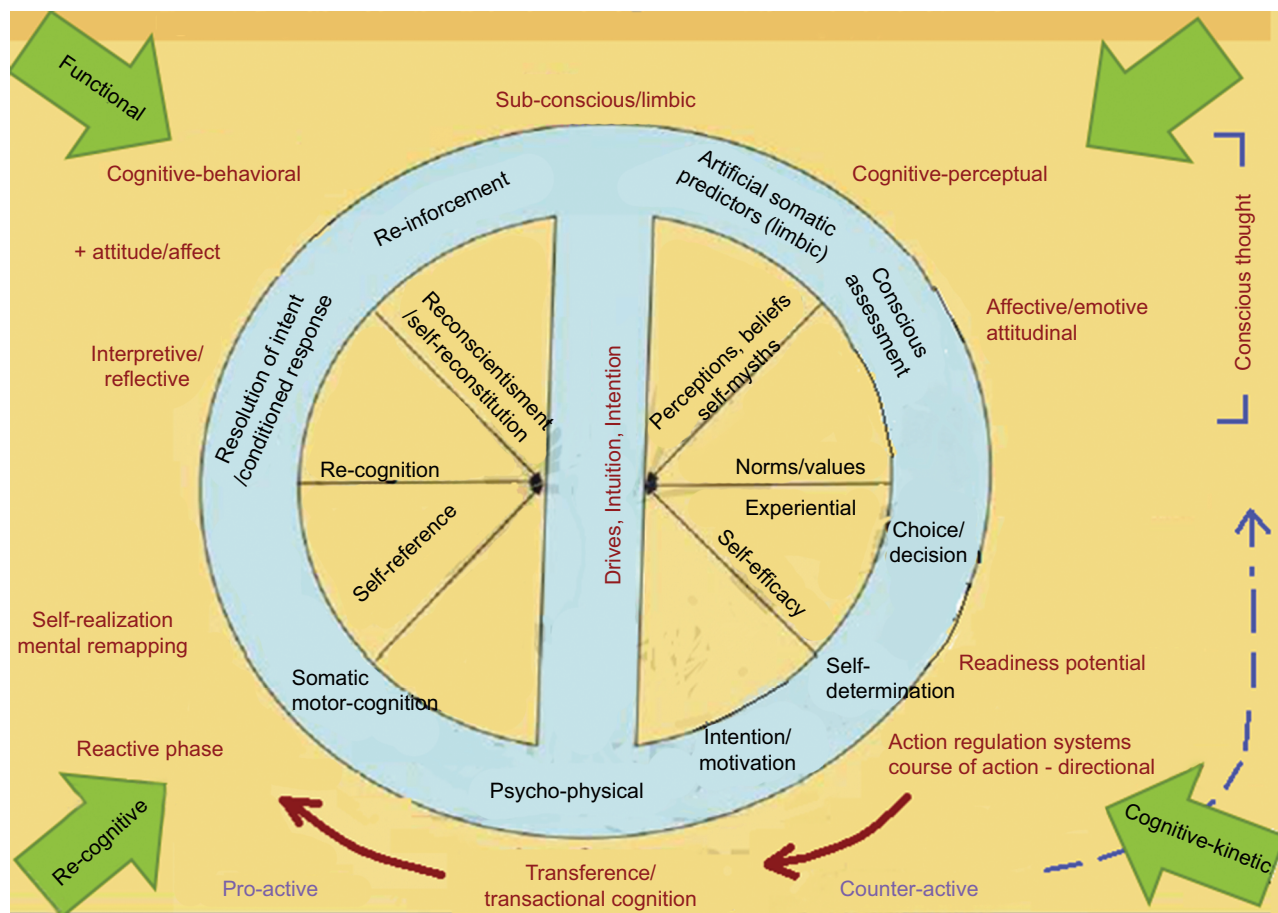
Functional

Sub-conscious/limbic

Cognitive-behavioral

+ attitude/affect

Interpretive/ reflective

Cognitive-perceptual

Affective/emotive attitudinal

Conscious thought

Re-inforcement

Artificial somatic predictors (limbic)

Conscious assessment

Resolution of intent /conditioned response

Reconscientisment /self-reconstitution

Perceptions, beliefs self-myths

Drives, Intuition, Intention

Re-cognition

Norms/values

Experiential

Choice/ decision

Self-reference

Self-efficacy

Self-realization mental remapping

Somatic motor-cognition

Self-determination

Readiness potential

Intention/ motivation

Psycho-physical

Reactive phase

Action regulation systems course of action - directional

Re-cognitive

Cognitive-kinetic

Pro-active

Transference/ transactional cognition

Counter-active